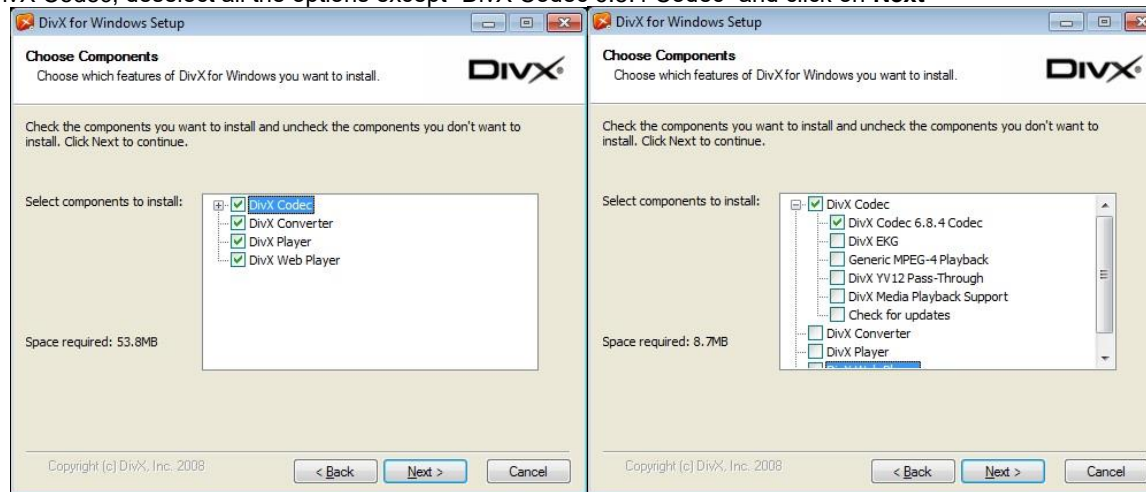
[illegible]X Codec, deselect all the options except "DivX Codec 6.8.4 Codec" and click on Next

DivX for Windows Setup

Choose Components
Choose which features of DivX for Windows you want to install.

DIVX

Check the components you want to install and uncheck the components you don't want to install. Click Next to continue.

Select components to install:

DivX Codec
DivX Converter
DivX Player
DivX Web Player

Space required: 53.8MB

Copyright (c) DivX, Inc. 2008

< Back
Next >
Cancel

DivX for Windows Setup

Choose Components
Choose which features of DivX for Windows you want to install.

DIVX

Check the components you want to install and uncheck the components you don't want to install. Click Next to continue.

Select components to install:

DivX Codec
DivX Codec 6.8.4 Codec
DivX EKG
Generic MPEG-4 Playback
DivX YV12 Pass-Through
DivX Media Playback Support
Check for updates
DivX Converter
DivX Player
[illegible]

Space required: 8.7MB

Copyright (c) DivX, Inc. 2008

< Back
Next >
Cancel